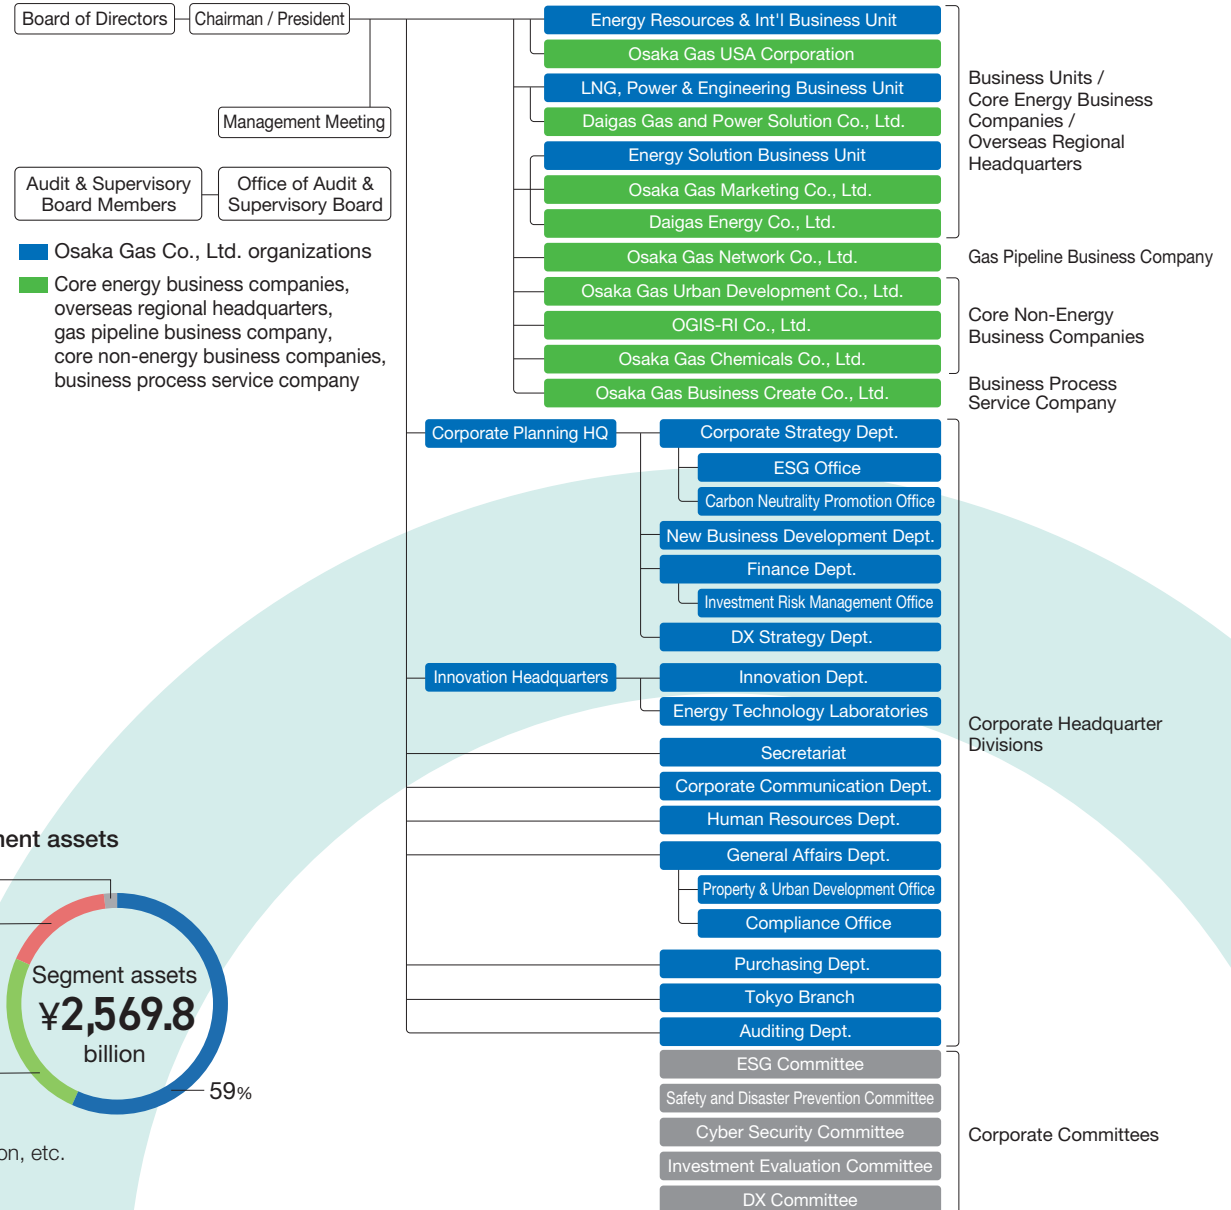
Board of Directors
Chairman / President
Management Meeting
Audit & Supervisory Board Members
Office of Audit & Supervisory Board

Osaka Gas Co., Ltd. organizations
Core energy business companies, overseas regional headquarters, gas pipeline business company, core non-energy business companies, business process service company

Energy Resources & Int'l Business Unit
Osaka Gas USA Corporation
LNG, Power & Engineering Business Unit
Daigas Gas and Power Solution Co., Ltd.
Energy Solution Business Unit
Osaka Gas Marketing Co., Ltd.
Daigas Energy Co., Ltd.

Business Units / Core Energy Business Companies / Overseas Regional Headquarters

Osaka Gas Network Co., Ltd.

Gas Pipeline Business Company

Osaka Gas Urban Development Co., Ltd.
OGIS-RI Co., Ltd.
Osaka Gas Chemicals Co., Ltd.

Core Non-Energy Business Companies

Osaka Gas Business Create Co., Ltd.

Business Process Service Company

Corporate Planning HQ
Corporate Strategy Dept.
ESG Office
Carbon Neutrality Promotion Office
New Business Development Dept.
Finance Dept.
Investment Risk Management Office
DX Strategy Dept.
Innovation Headquarters
Innovation Dept.
Energy Technology Laboratories
Secretariat
Corporate Communication Dept.
Human Resources Dept.
General Affairs Dept.
Property & Urban Development Office
Compliance Office
Purchasing Dept.
Tokyo Branch
Auditing Dept.

Corporate Headquarter Divisions

ESG Committee
Safety and Disaster Prevention Committee
Cyber Security Committee
Investment Evaluation Committee
DX Committee

Corporate Committees

nent assets
Segment assets
¥2,569.8
billion
59%
on, etc.